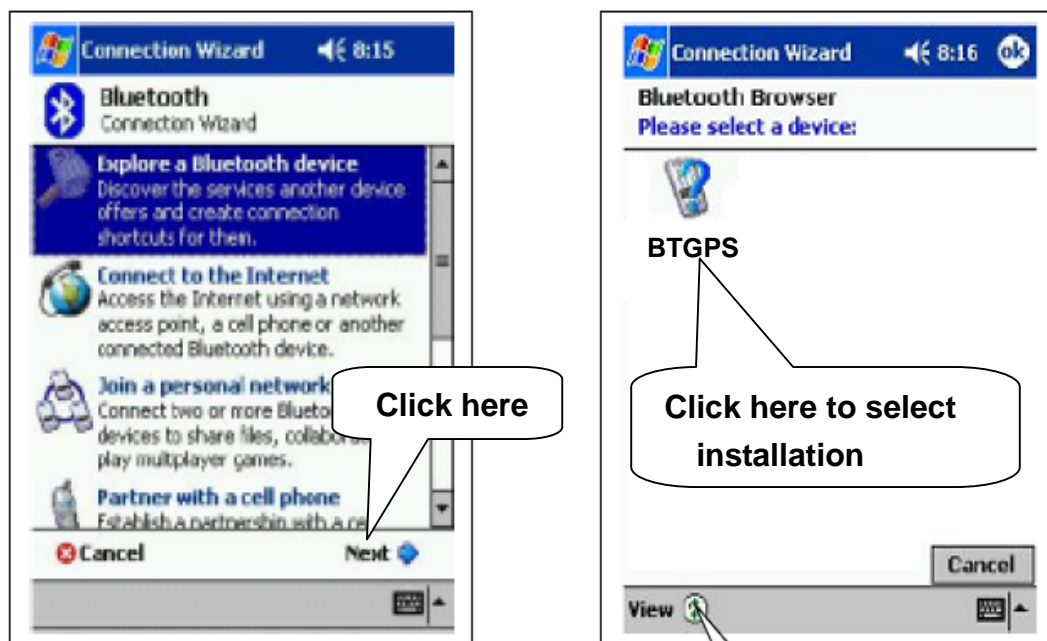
Connection Wizard 8:15

Bluetooth
Connection Wizard

Explore a Bluetooth device
Discover the services another device offers and create connection shortcuts for them.

Connect to the Internet
Access the Internet using a network access point, a cell phone or another connected Bluetooth device.

Join a personal network
Connect two or more Blueto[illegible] devices to share files, collabor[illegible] play multiplayer games.

Click here

Partner with a cell phone
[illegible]

Cancel Next

Connection Wizard 8:16 ok

Bluetooth Browser
Please select a device:

BTGPS

Click here to select installation

Cancel

View